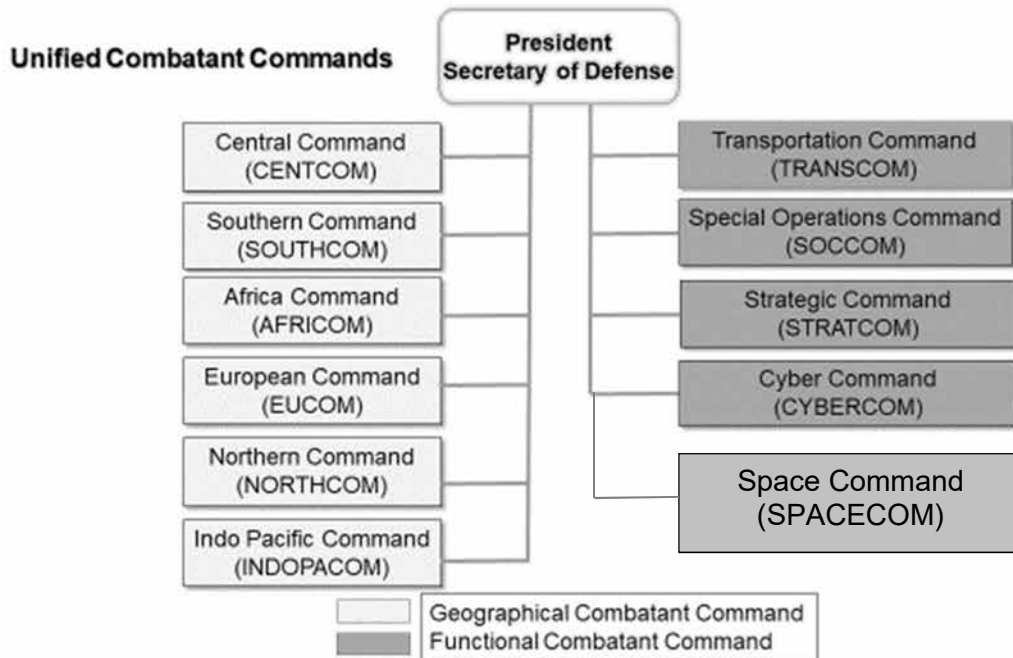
Unified Combatant Commands

President
Secretary of Defense

Central Command
(CENTCOM)

Southern Command
(SOUTHCOM)

Africa Command
(AFRICOM)

European Command
(EUCOM)

Northern Command
(NORTHCOM)

Indo Pacific Command
(INDOPACOM)

Transportation Command
(TRANSCOM)

Special Operations Command
(SOCCOM)

Strategic Command
(STRATCOM)

Cyber Command
(CYBERCOM)

Space Command
(SPACECOM)

Geographical Combatant Command
Functional Combatant Command